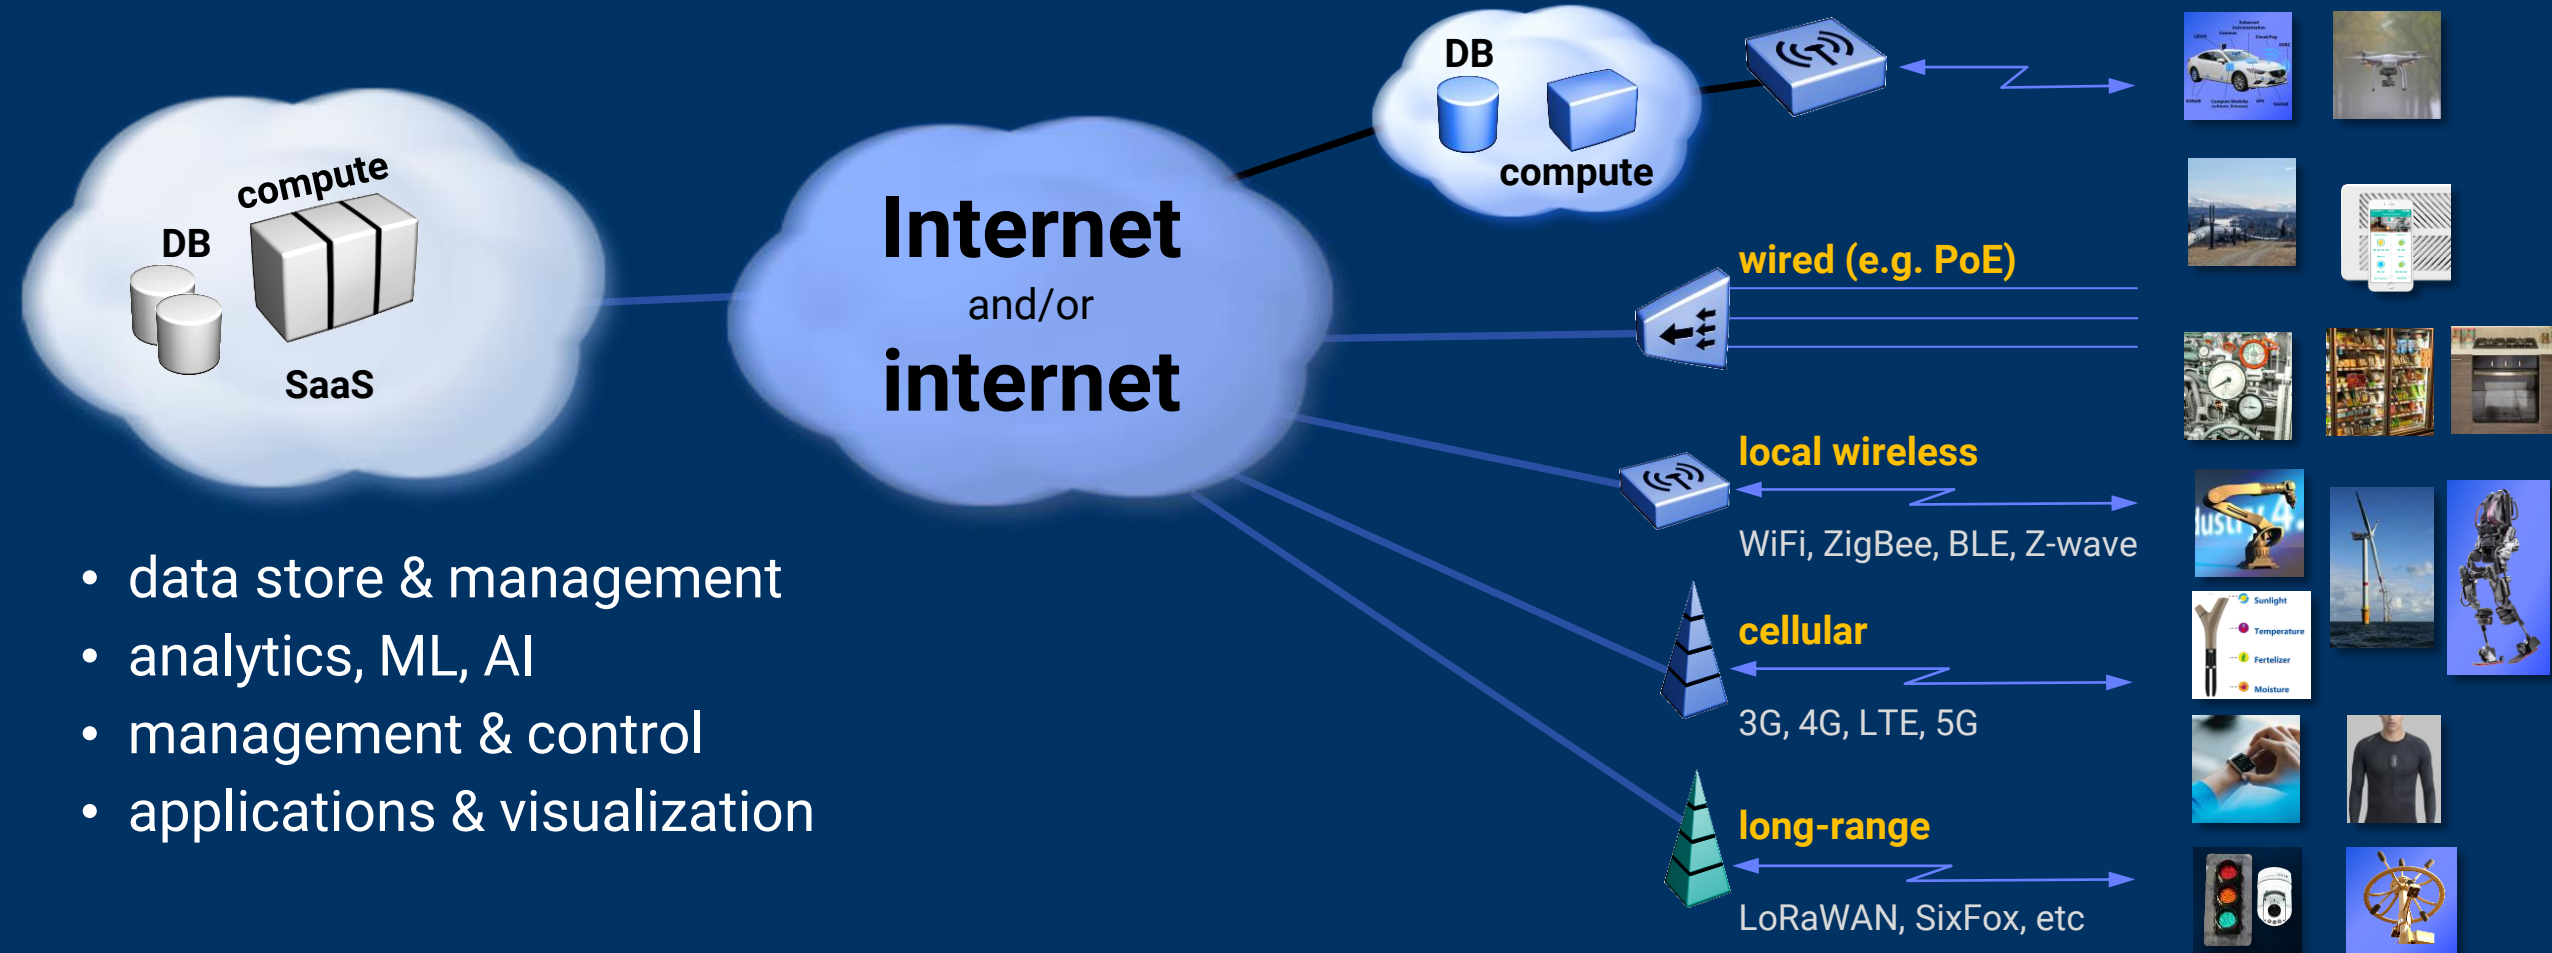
compute
DB
SaaS

Internet
and/or
internet

DB
compute

wired (e.g. PoE)

local wireless
WiFi, ZigBee, BLE, Z-wave

cellular
3G, 4G, LTE, 5G

long-range
LoRaWAN, SixFox, etc

Sunlight
Temperature
Fertelizer
Moisture

• data store & management
• analytics, ML, AI
• management & control
• applications & visualization